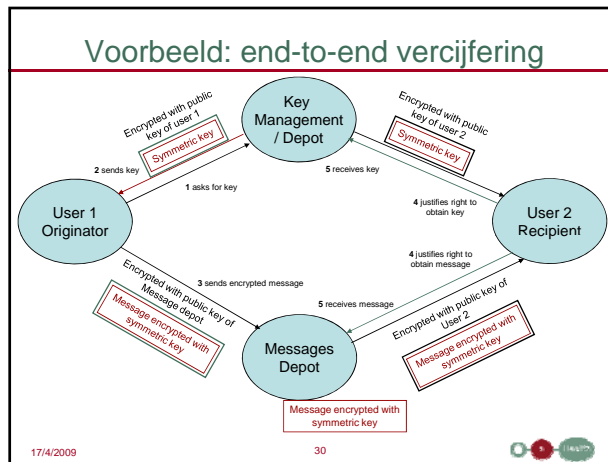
Voorbeeld: end-to-end vercijfering

Key Management / Depot

Encrypted with public key of user 1

Symmetric key

Encrypted with public key of user 2

Symmetric key

2 sends key

1 asks for key

5 receives key

4 justifies right to obtain key

User 1 Originator

User 2 Recipient

4 justifies right to obtain message

3 sends encrypted message

Encrypted with public key of Message depot

Message encrypted with symmetric key

5 receives message

Encrypted with public key of User 2

Message encrypted with symmetric key

Messages Depot

Message encrypted with symmetric key

17/4/2009

30